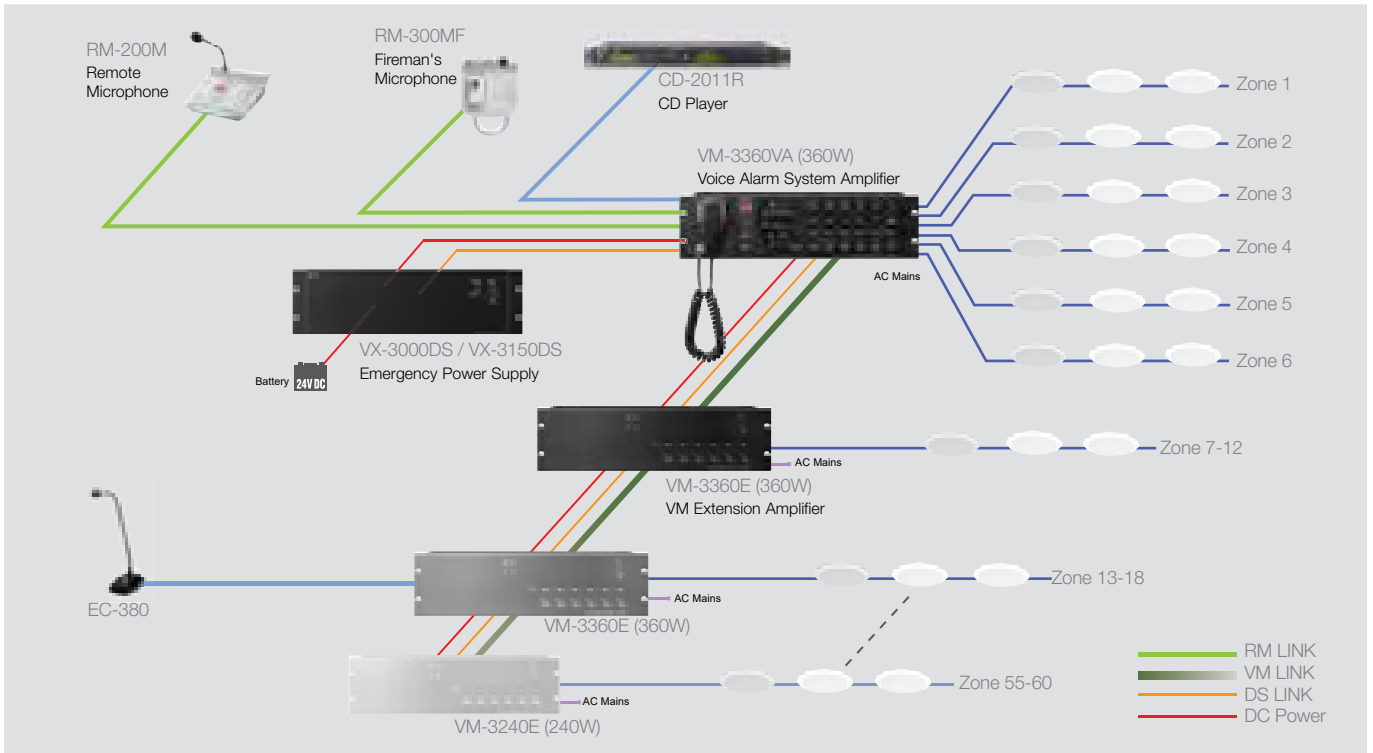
RM-200M
Remote Microphone

RM-300MF
Fireman's Microphone

CD-2011R
CD Player

VM-3360VA (360W)
Voice Alarm System Amplifier

Zone 1
Zone 2
Zone 3
Zone 4
Zone 5
Zone 6

AC Mains

VX-3000DS / VX-3150DS
Emergency Power Supply

Battery 24V DC

AC Mains
Zone 7-12

VM-3360E (360W)
VM Extension Amplifier

EC-380

AC Mains
Zone 13-18

VM-3360E (360W)

AC Mains
Zone 55-60

VM-3240E (240W)

RM LINK
VM LINK
DS LINK
DC Power